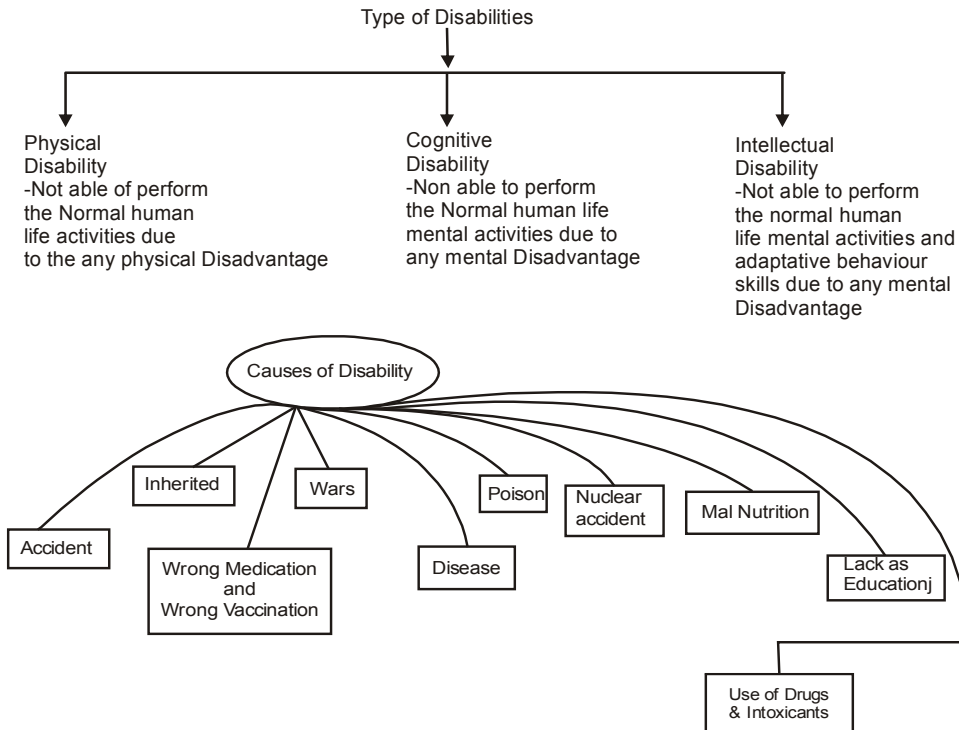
Type of Disabilities

Physical Disability
-Not able of perform the Normal human life activities due to the any physical Disadvantage

Cognitive Disability
-Non able to perform the Normal human life mental activities due to any mental Disadvantage

Intellectual Disability
-Not able to perform the normal human life mental activities and adaptative behaviour skills due to any mental Disadvantage

Causes of Disability

Accident

Inherited

Wrong Medication and Wrong Vaccination

Wars

Disease

Poison

Nuclear accident

Mal Nutrition

Lack as Educationj

Use of Drugs & Intoxicants